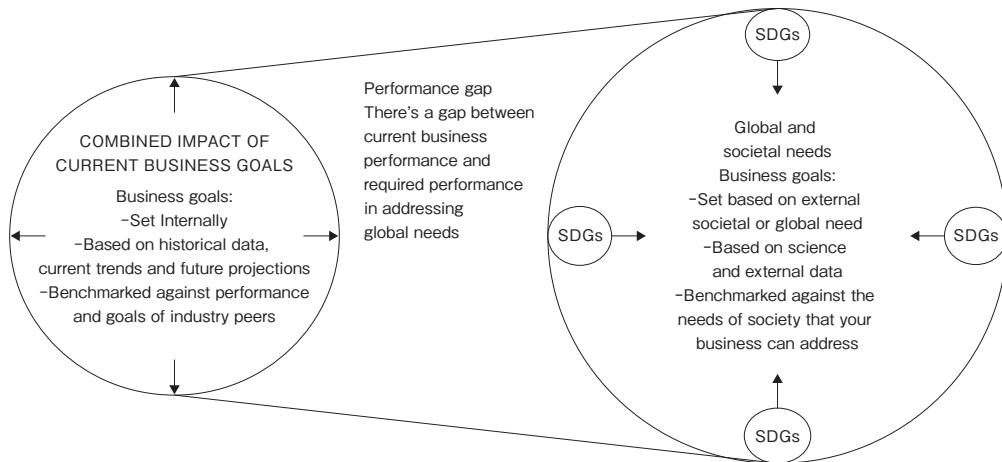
COMBINED IMPACT OF CURRENT BUSINESS GOALS

Business goals:
-Set Internally
-Based on historical data, current trends and future projections
-Benchmarked against performance and goals of industry peers

Performance gap
There's a gap between current business performance and required performance in addressing global needs

SDGs

SDGs

Global and societal needs
Business goals:
-Set based on external societal or global need
-Based on science and external data
-Benchmarked against the needs of society that your business can address

SDGs

SDGs